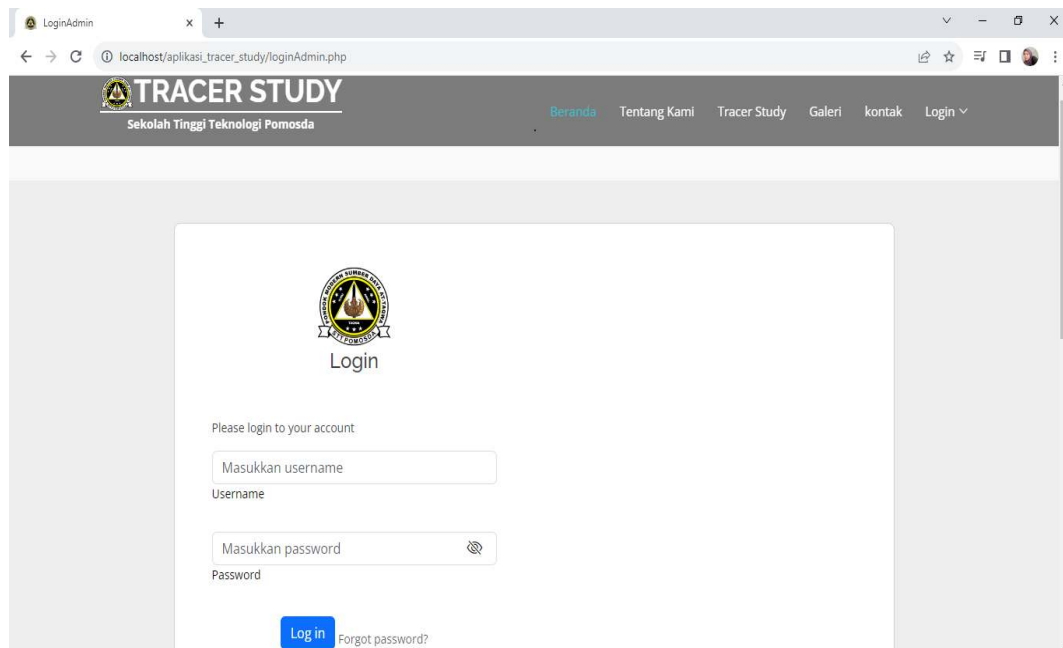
LoginAdmin × +

localhost/aplikasi_tracer_study/loginAdmin.php

TRACER STUDY
Sekolah Tinggi Teknologi Pomosda

Beranda Tentang Kami Tracer Study Galeri kontak Login

Login

Please login to your account

Masukkan username
Username

Masukkan password
Password

Log in Forgot password?